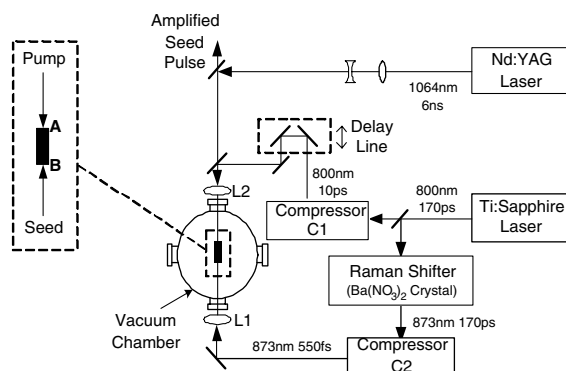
Amplified Seed Pulse

Nd:YAG Laser

1064nm 6ns

Pump

A

B

Seed

Delay Line

800nm 10ps

L2

800nm 170ps

Compressor C1

Ti:Sapphire Laser

Raman Shifter ($Ba(NO_3)_2$ Crystal)

873nm 170ps

Vacuum Chamber

L1

873nm 550fs

Compressor C2